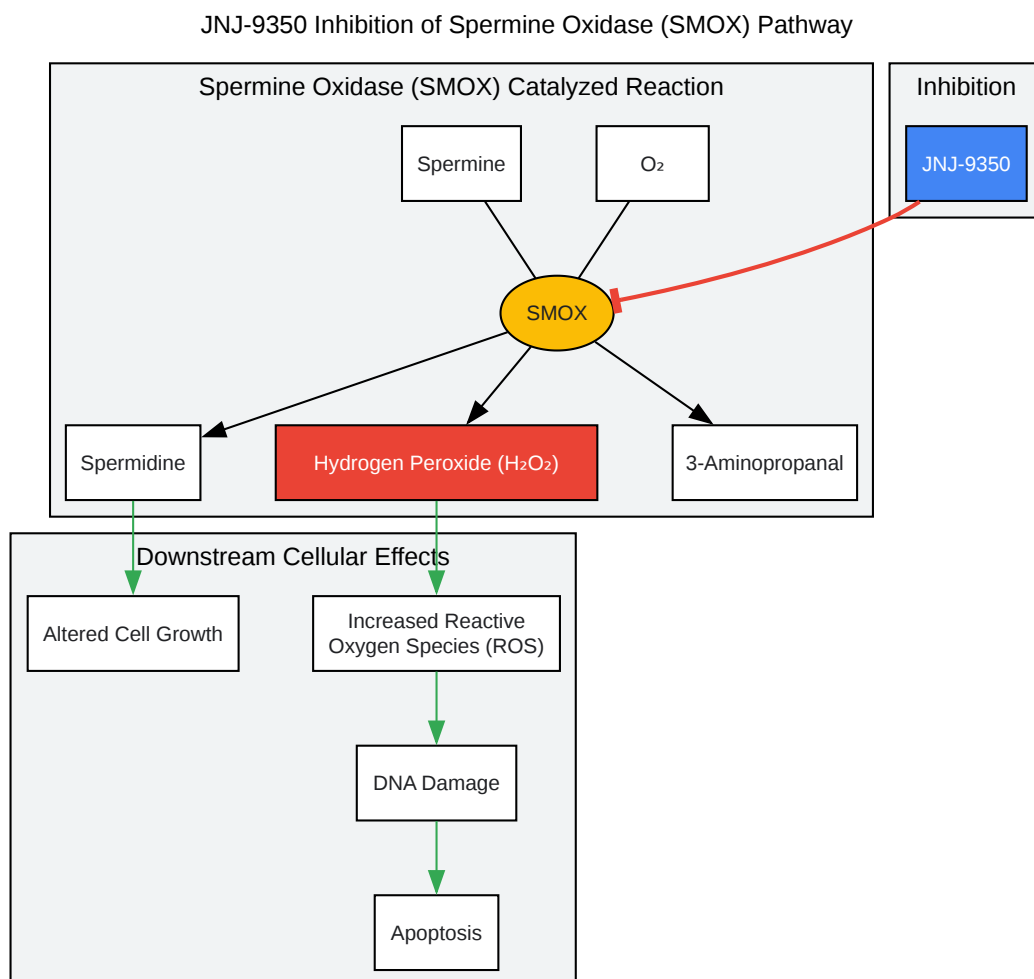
JNJ-9350 Inhibition of Spermine Oxidase (SMOX) Pathway

Spermine Oxidase (SMOX) Catalyzed Reaction

Inhibition

Spermine

$O_2$

JNJ-9350

SMOX

Spermidine

Hydrogen Peroxide ($H_2O_2$)

3-Aminopropanal

Downstream Cellular Effects

Altered Cell Growth

Increased Reactive Oxygen Species (ROS)

DNA Damage

Apoptosis